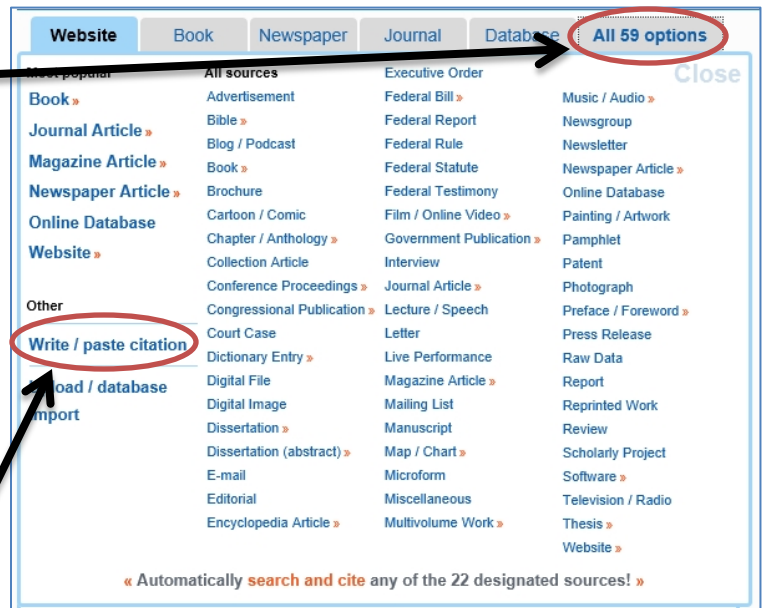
Website | Book | Newspaper | Journal | Databa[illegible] | All 59 options

Close

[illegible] popular
Book »
Journal Article »
Magazine Article »
Newspaper Article »
Online Database
Website »

Other
Write / paste citation
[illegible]load / database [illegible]mport

All sources
Advertisement
Bible »
Blog / Podcast
Book »
Brochure
Cartoon / Comic
Chapter / Anthology »
Collection Article
Conference Proceedings »
Congressional Publication »
Court Case
Dictionary Entry »
Digital File
Digital Image
Dissertation »
Dissertation (abstract) »
E-mail
Editorial
Encyclopedia Article »

Executive Order
Federal Bill »
Federal Report
Federal Rule
Federal Statute
Federal Testimony
Film / Online Video »
Government Publication »
Interview
Journal Article »
Lecture / Speech
Letter
Live Performance
Magazine Article »
Mailing List
Manuscript
Map / Chart »
Microform
Miscellaneous
Multivolume Work »

Music / Audio »
Newsgroup
Newsletter
Newspaper Article »
Online Database
Painting / Artwork
Pamphlet
Patent
Photograph
Preface / Foreword »
Press Release
Raw Data
Report
Reprinted Work
Review
Scholarly Project
Software »
Television / Radio
Thesis »
Website »

« Automatically search and cite any of the 22 designated sources! »